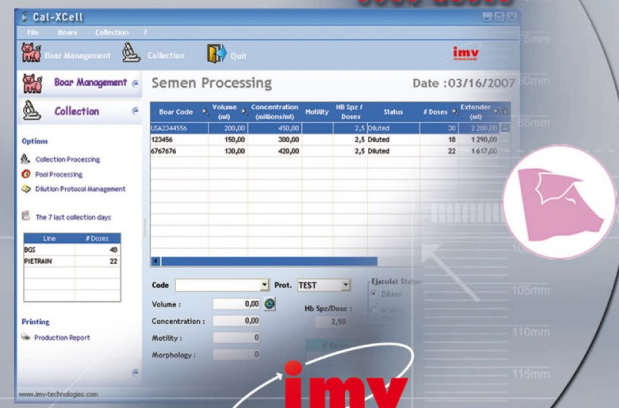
Cal-XCell

File Boars Collection ?

Boar Management Collection Quit

imv

Boar Management

Collection

Options

Collection Processing

Pool Processing

Dilution Protocol Management

The 7 last collection days

| Line | # Doses |
|---|---|
| BGS | 48 |
| PIETRAIN | 22 |

Printing

Production Report

www.imv-technologies.com

Semen Processing

Date :03/16/2007

| Boar Code | Volume (ml) | Concentration (millions/ml) | Motility | Nb Spz / Doses | Status | # Doses | Extender (ml) |
|---|---|---|---|---|---|---|---|
| USA2344556 | 200,00 | 450,00 | | 2,5 | Diluted | 30 | 2 200,00 |
| 123456 | 150,00 | 300,00 | | 2,5 | Diluted | 18 | 1 290,00 |
| 6767676 | 130,00 | 420,00 | | 2,5 | Diluted | 22 | 1 617,00 |

Code

Prot. TEST

Volume : 0,00

Concentration : 0,00

Motility : 0

Morphology : 0

Nb Spz/Dose : 2,50

Ejaculat Status

Diluted

95mm

100mm

105mm

110mm

115mm

imv